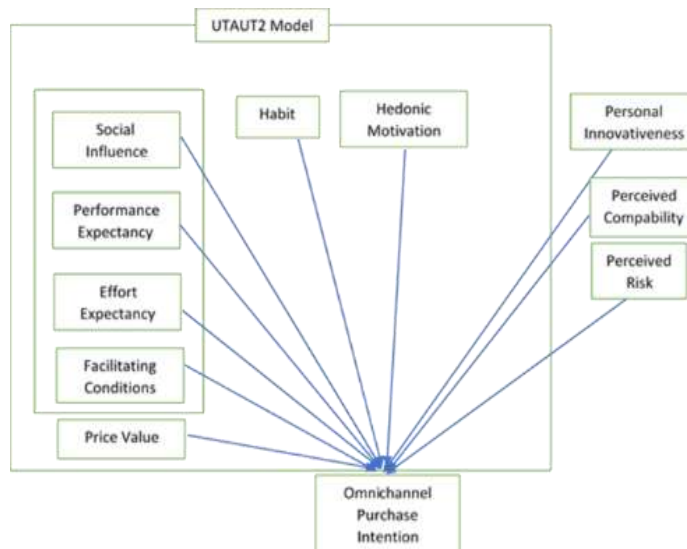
UTAUT2 Model

Social Influence

Performance Expectancy

Effort Expectancy

Facilitating Conditions

Price Value

Habit

Hedonic Motivation

Personal Innovativeness

Perceived Compability

Perceived Risk

Omnichannel Purchase Intention